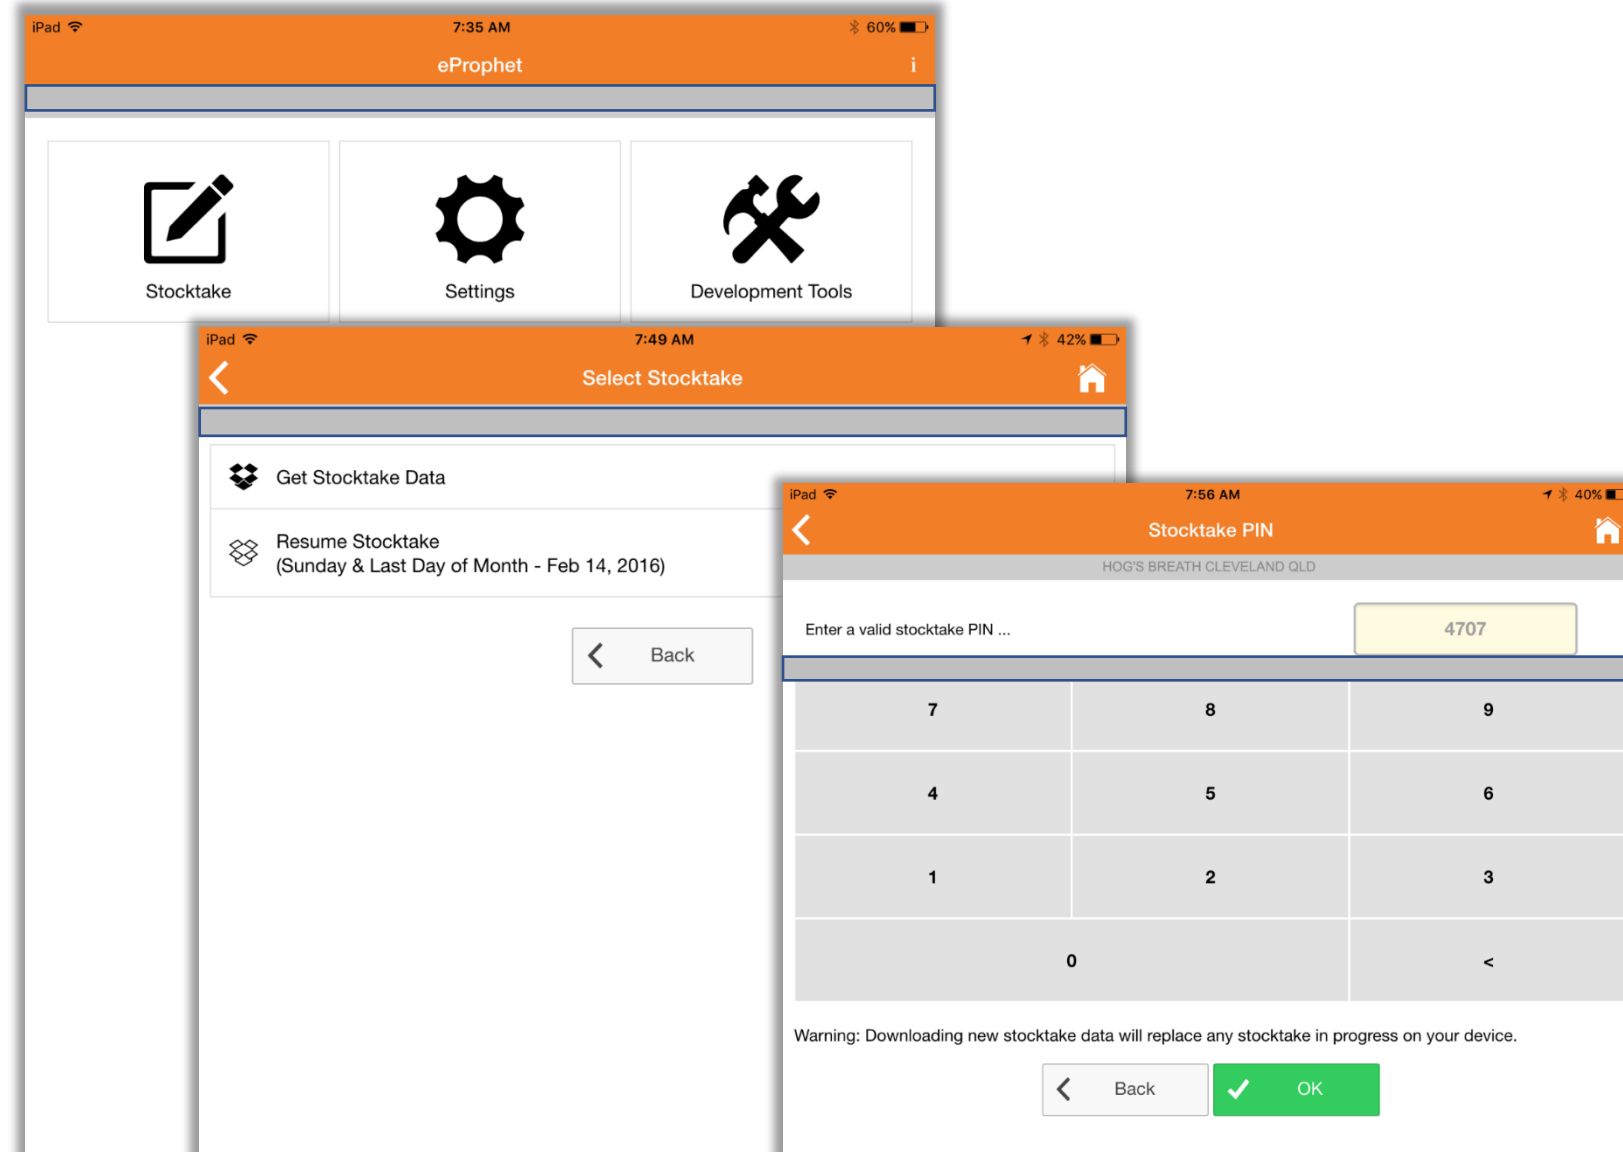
iPad 7:35 AM 60%

eProphet

i

Stocktake

Settings

Development Tools

iPad 7:49 AM 42%

Select Stocktake

Get Stocktake Data

Resume Stocktake
(Sunday & Last Day of Month - Feb 14, 2016)

Back

iPad 7:56 AM 40%

Stocktake PIN

HOG'S BREATH CLEVELAND QLD

Enter a valid stocktake PIN ...

4707

| 7 | 8 | 9 |
|---|---|---|
| 4 | 5 | 6 |
| 1 | 2 | 3 |
| 0 | | < |

Warning: Downloading new stocktake data will replace any stocktake in progress on your device.

Back

OK